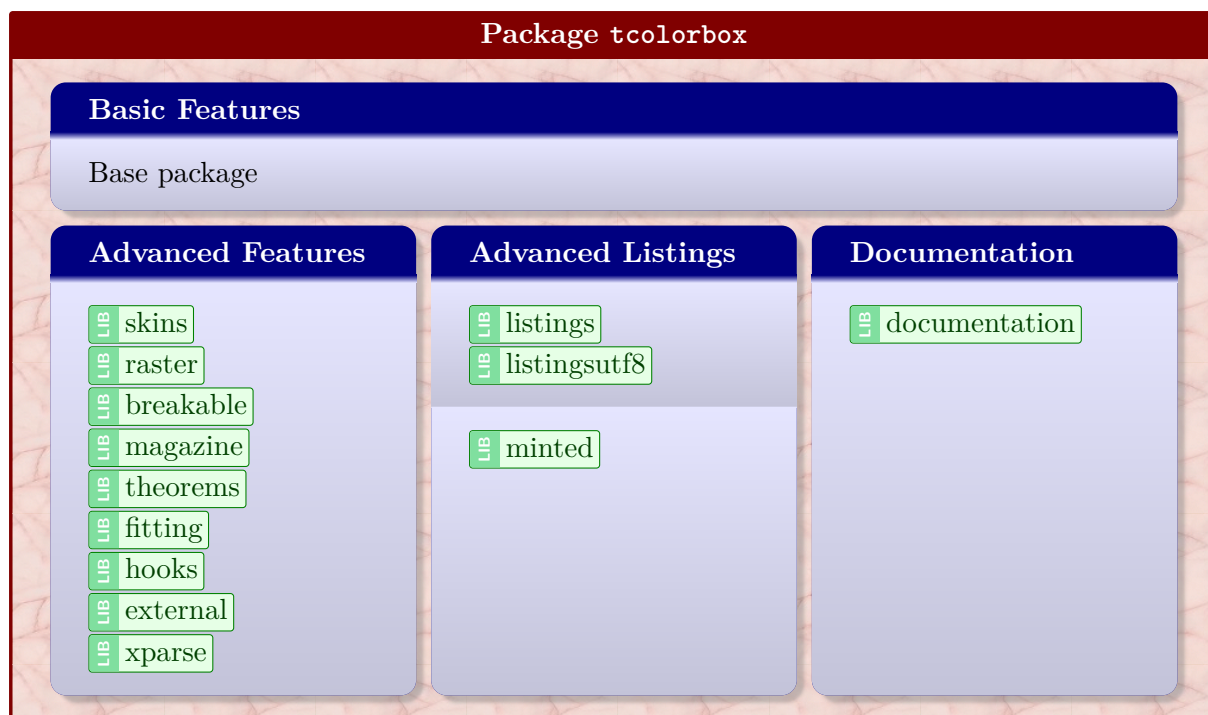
Package tcolorbox

Basic Features

Base package

Advanced Features

LIB skins
LIB raster
LIB breakable
LIB magazine
LIB theorems
LIB fitting
LIB hooks
LIB external
LIB xparse

Advanced Listings

LIB listings
LIB listingsutf8

LIB minted

Documentation

LIB documentation